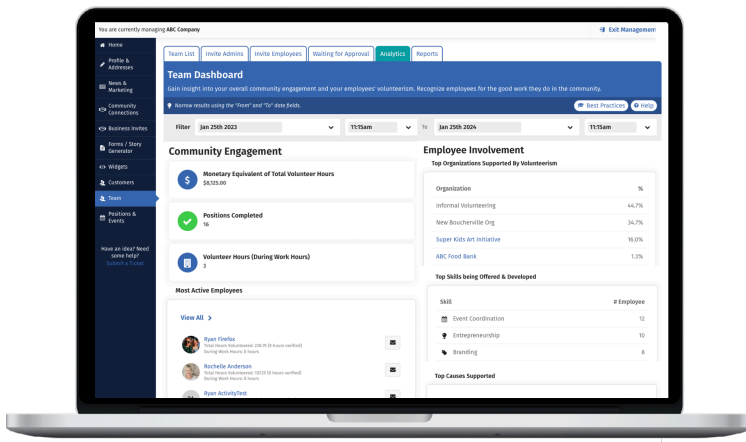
You are currently managing ABC Company

Exit Management

Home
Profile & Addresses
News & Marketing
Community Connections
Business Invites
Forms / Story Generator
Widgets
Customers
Team
Positions & Events

Have an idea? Need some help?
Submit a Ticket

Team List | Invite Admins | Invite Employees | Waiting for Approval | Analytics | Reports

Team Dashboard

Gain insight into your overall community engagement and your employees' volunteerism. Recognize employees for the good work they do in the community.

Narrow results using the "From" and "To" date fields.

Best Practices | Help

Filter | Jan 25th 2023 | 11:15am | To | Jan 25th 2024 | 11:15am

Community Engagement

Monetary Equivalent of Total Volunteer Hours
$8,125.00

Positions Completed
16

Volunteer Hours (During Work Hours)
3

Most Active Employees

View All >

Ryan Firefox
Total Hours Volunteered: 208.75 (9 hours verified)
During Work Hours: 0 hours

Rochelle Anderson
Total Hours Volunteered: 197.25 (0 hours verified)
During Work Hours: 0 hours

Ryan ActivityTest

Employee Involvement

Top Organizations Supported By Volunteerism

| Organization | % |
|---|---|
| Informal Volunteering | 44.7% |
| New Boucherville Org | 34.7% |
| Super Kids Art Initiative | 16.0% |
| ABC Food Bank | 1.3% |

Top Skills being Offered & Developed

| Skill | # Employee |
|---|---|
| Event Coordination | 12 |
| Entrepreneurship | 10 |
| Branding | 8 |

Top Causes Supported